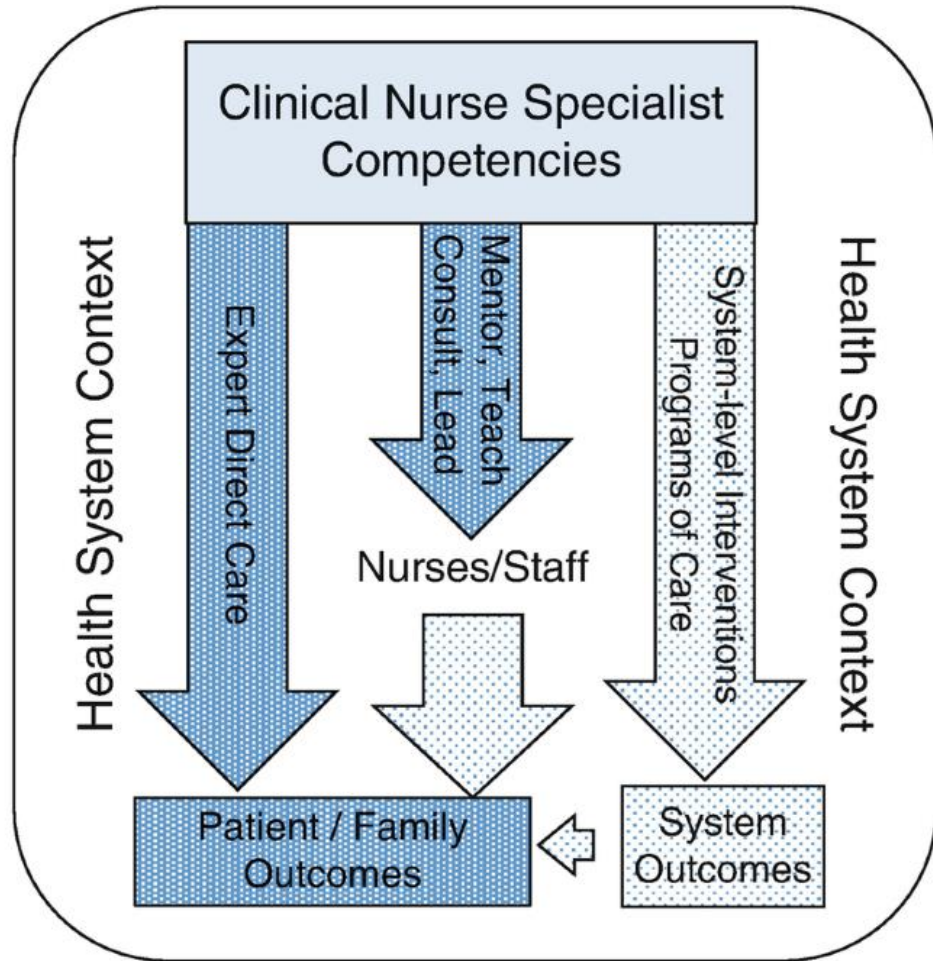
Clinical Nurse Specialist Competencies

Health System Context

Expert Direct Care

Mentor, Teach Consult, Lead

Nurses/Staff

System-level Interventions Programs of Care

Health System Context

Patient / Family Outcomes

System Outcomes